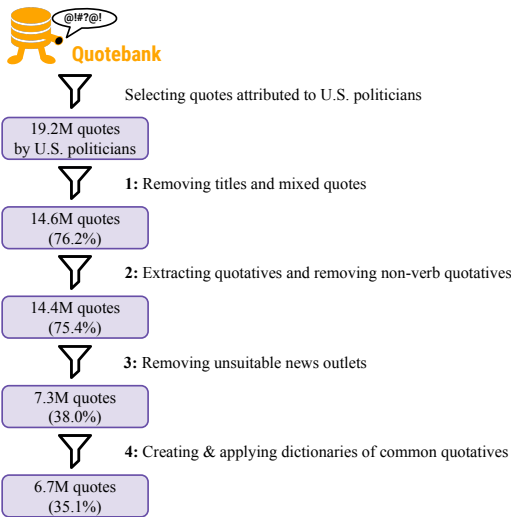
@!#?@!

Quotebank

Selecting quotes attributed to U.S. politicians

19.2M quotes by U.S. politicians

1: Removing titles and mixed quotes

14.6M quotes (76.2%)

2: Extracting quotatives and removing non-verb quotatives

14.4M quotes (75.4%)

3: Removing unsuitable news outlets

7.3M quotes (38.0%)

4: Creating & applying dictionaries of common quotatives

6.7M quotes (35.1%)